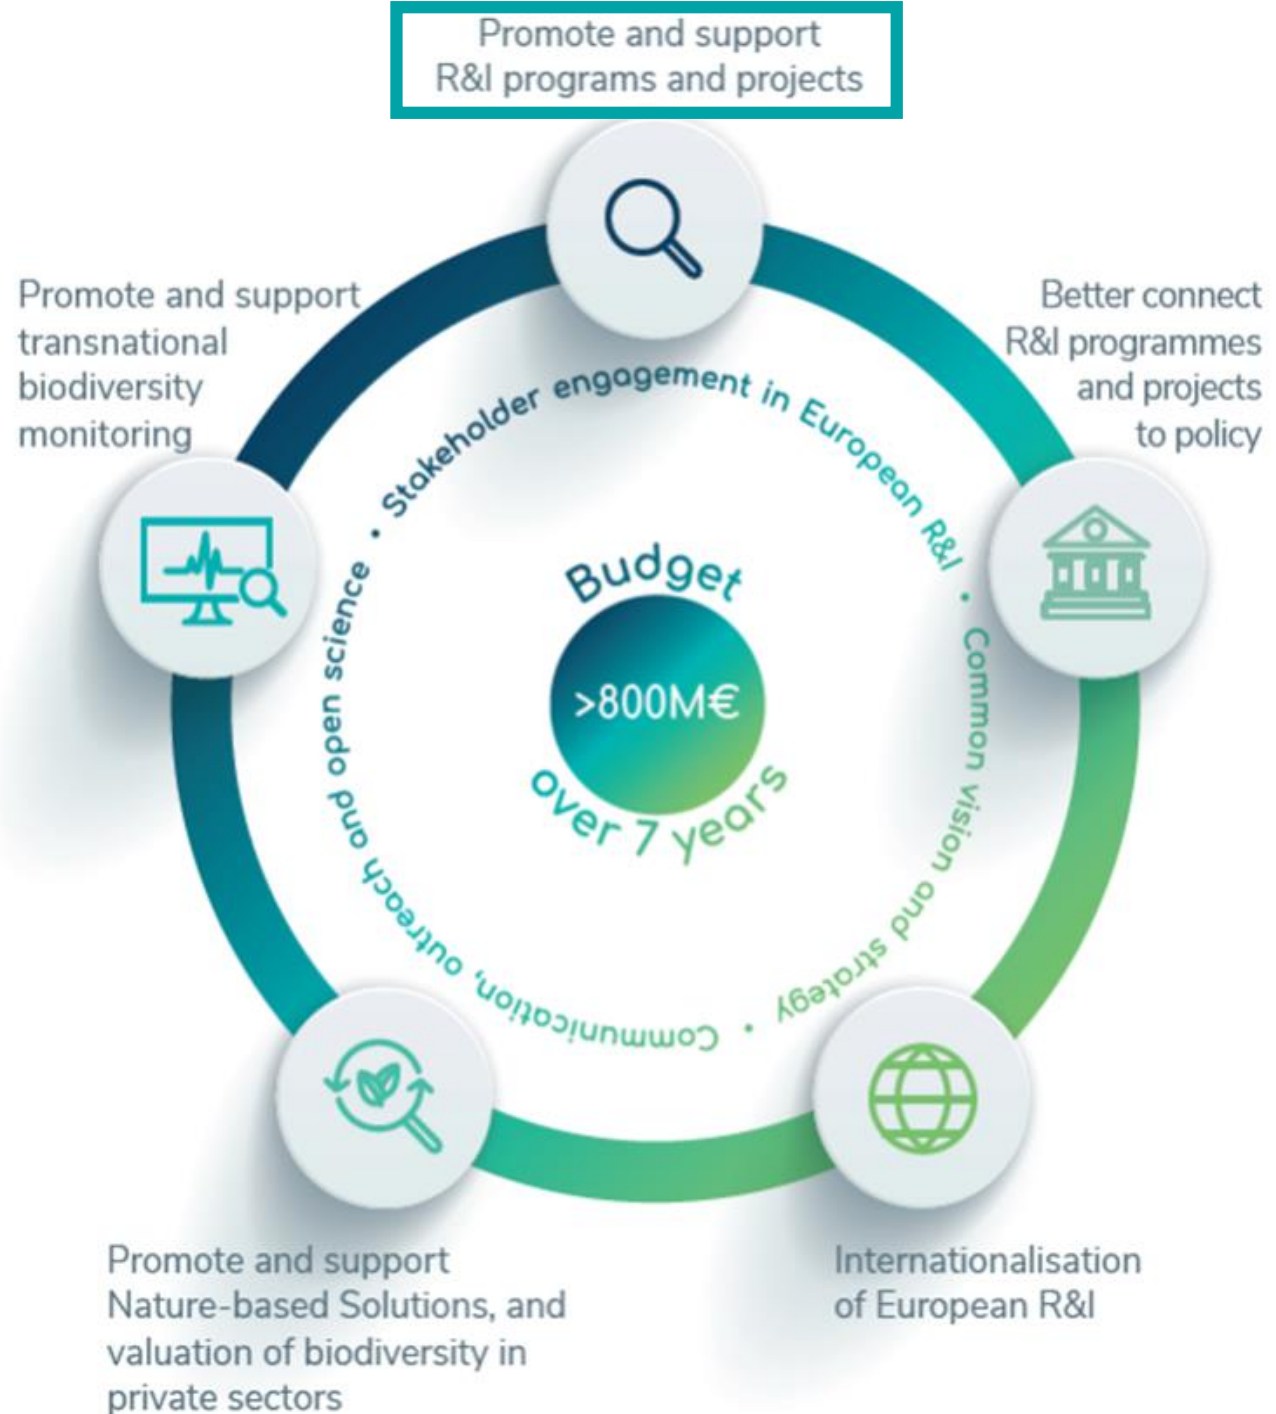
Promote and support R&I programs and projects

Promote and support transnational biodiversity monitoring

Better connect R&I programmes and projects to policy

Stakeholder engagement in European R&I • Common vision and strategy • Communication, outreach and open science •

Budget

>800M€

over 7 years

Promote and support Nature-based Solutions, and valuation of biodiversity in private sectors

Internationalisation of European R&I